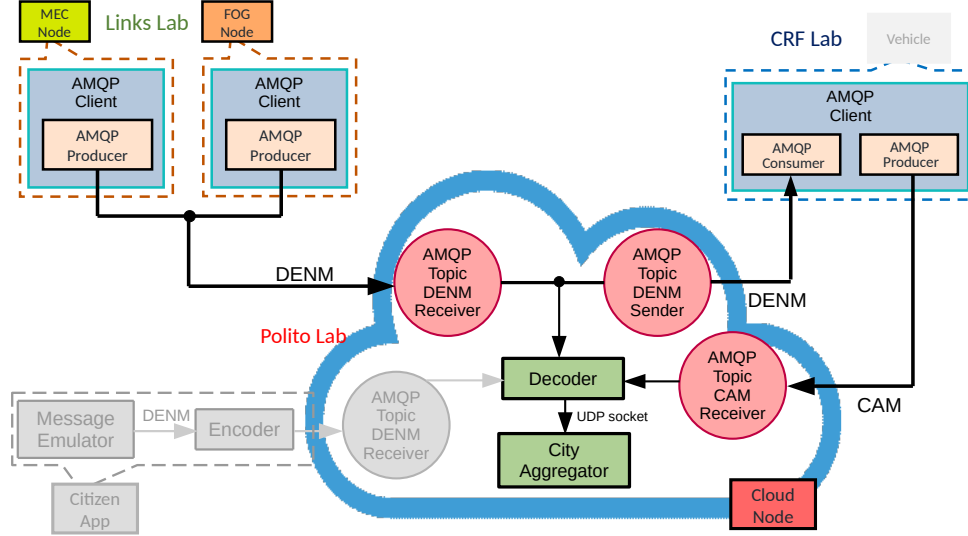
MEC Node

Links Lab

FOG Node

AMQP Client

AMQP Producer

AMQP Client

AMQP Producer

CRF Lab

Vehicle

AMQP Client

AMQP Consumer

AMQP Producer

DENM

AMQP Topic DENM Receiver

AMQP Topic DENM Sender

DENM

Polito Lab

Decoder

AMQP Topic CAM Receiver

CAM

Message Emulator

DENM

Encoder

AMQP Topic DENM Receiver

UDP socket

City Aggregator

Citizen App

Cloud Node